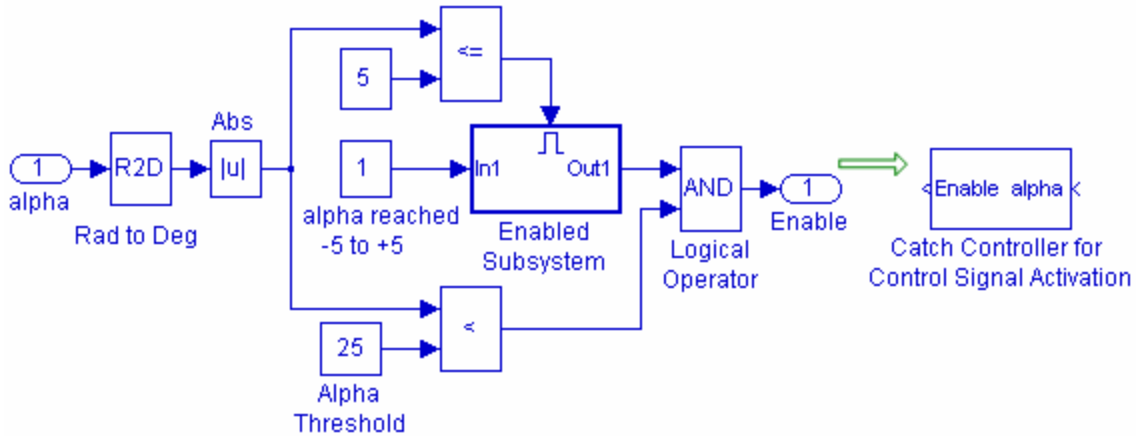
1
alpha

R2D
Rad to Deg

Abs
|u|

5

<=

1
alpha reached
-5 to +5

In1
Out1
Enabled
Subsystem

25
Alpha
Threshold

<

AND
Logical
Operator

1
Enable

Enable alpha
Catch Controller for
Control Signal Activation